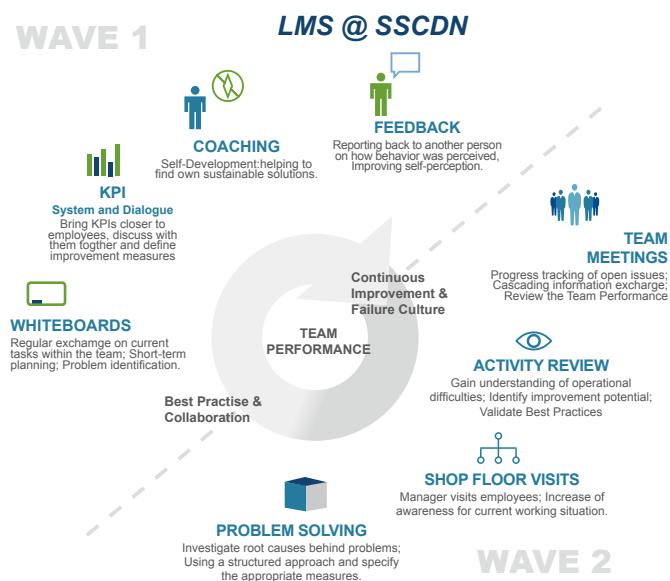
WAVE 1

LMS @ SSCDN

COACHING
Self-Development:helping to find own sustainable solutions.

FEEDBACK
Reporting back to another person on how behavior was perceived, Improving self-perception.

KPI
System and Dialogue
Bring KPIs closer to employees, discuss with them togther and define improvement measures

TEAM MEETINGS
Progress tracking of open issues; Cascading information exchange; Review the Team Performance

WHITEBOARDS
Regular exchamge on current tasks within the team; Short-term planning; Problem identification.

Continuous Improvement & Failure Culture

TEAM PERFORMANCE

ACTIVITY REVIEW
Gain understanding of operational difficulties; Identify improvement potential; Validate Best Practices

Best Practise & Collaboration

SHOP FLOOR VISITS
Manager visits employees; Increase of awareness for current working situation.

PROBLEM SOLVING
Investigate root causes behind problems; Using a structured approach and specify the appropriate measures.

WAVE 2